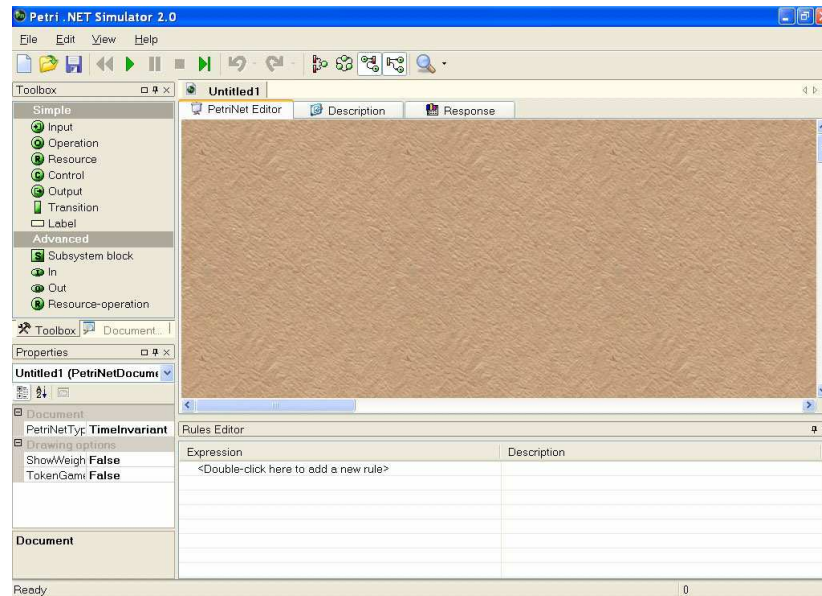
Petri .NET Simulator 2.0

File Edit View Help

Toolbox

Simple
Input
Operation
Resource
Control
Output
Transition
Label
Advanced
Subsystem block
In
Out
Resource-operation

Toolbox Document...

Properties

Untitled1 (PetriNetDocum

Document
PetriNetTyp TimeInvariant
Drawing options
ShowWeigh False
TokenGam False

Document

Untitled1

PetriNet Editor | Description | Response

Rules Editor

| Expression | Description |
|---|---|
| <Double-click here to add a new rule> | |

Ready

0